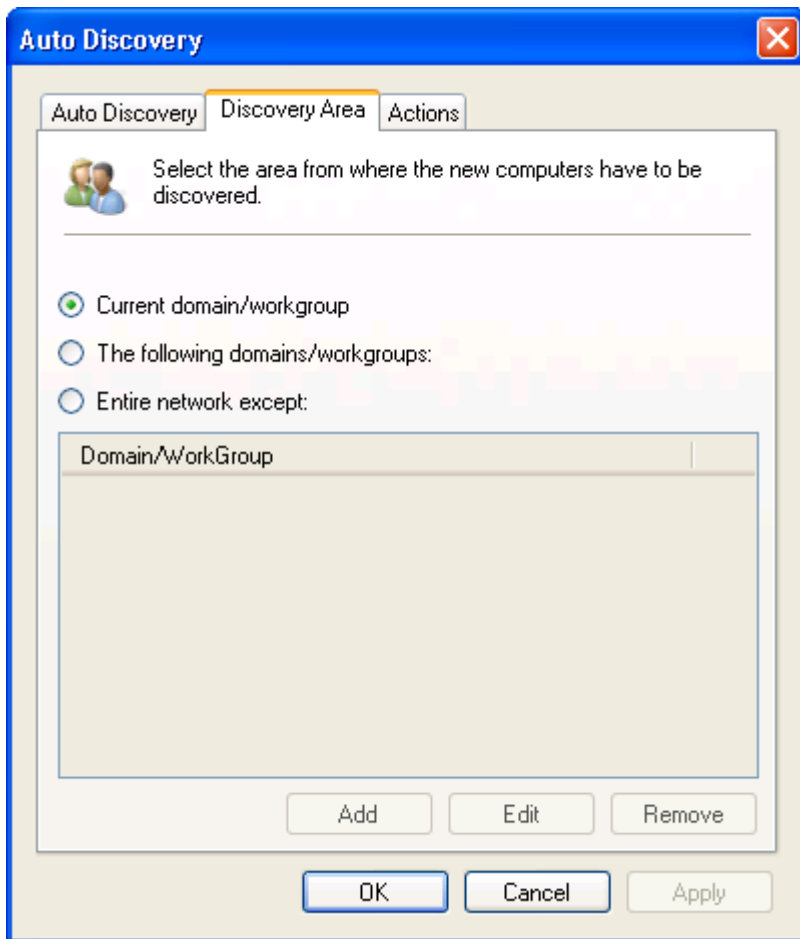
Auto Discovery

Auto Discovery | Discovery Area | Actions

Select the area from where the new computers have to be discovered.

Current domain/workgroup

The following domains/workgroups:

Entire network except:

Domain/WorkGroup

Add | Edit | Remove

OK | Cancel | Apply